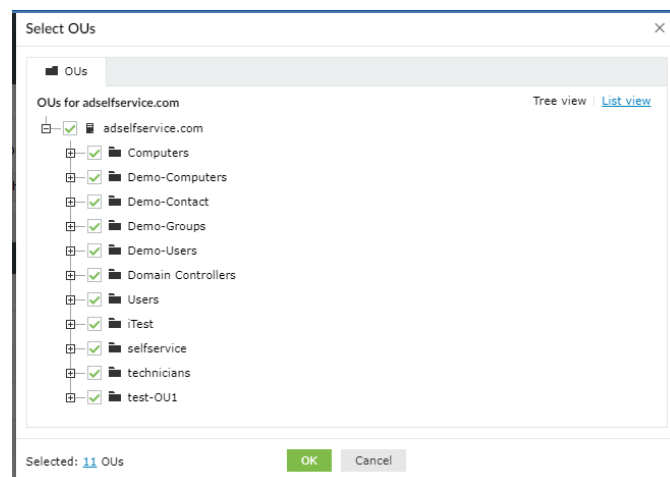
Select OUs

×

OUs

OUs for adselfservice.com

Tree view | List view

adselfservice.com

Computers

Demo-Computers

Demo-Contact

Demo-Groups

Demo-Users

Domain Controllers

Users

iTest

selfservice

technicians

test-OU1

Selected: 11 OUs

OK

Cancel